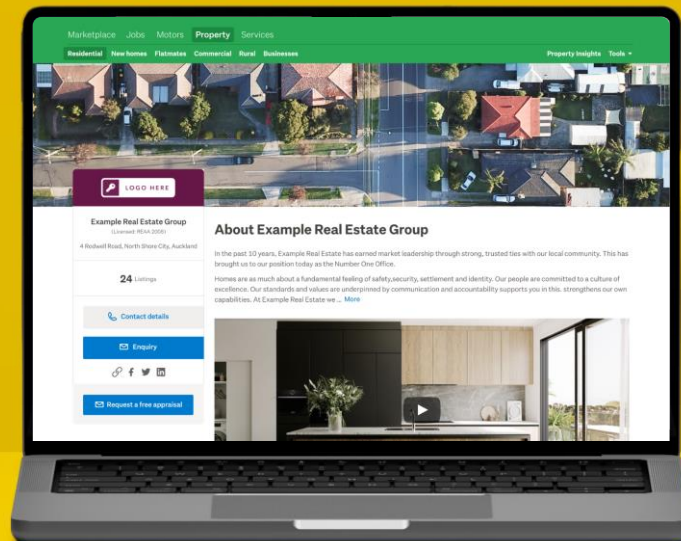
Marketplace Jobs Motors Property Services

Residential New homes Flatmates Commercial Rural Businesses

Property Insights Tools ▾

LOGO HERE

Example Real Estate Group
(Licensed: REAA 2008)

4 Rodwell Road, North Shore City, Auckland

24 Listings

Contact details

Enquiry

Request a free appraisal

About Example Real Estate Group

In the past 10 years, Example Real Estate has earned market leadership through strong, trusted ties with our local community. This has brought us to our position today as the Number One Office.

Homes are as much about a fundamental feeling of safety,security, settlement and identity. Our people are committed to a culture of excellence. Our standards and values are underpinned by communication and accountability supports you in this. strengthens our own capabilities. At Example Real Estate we ... More